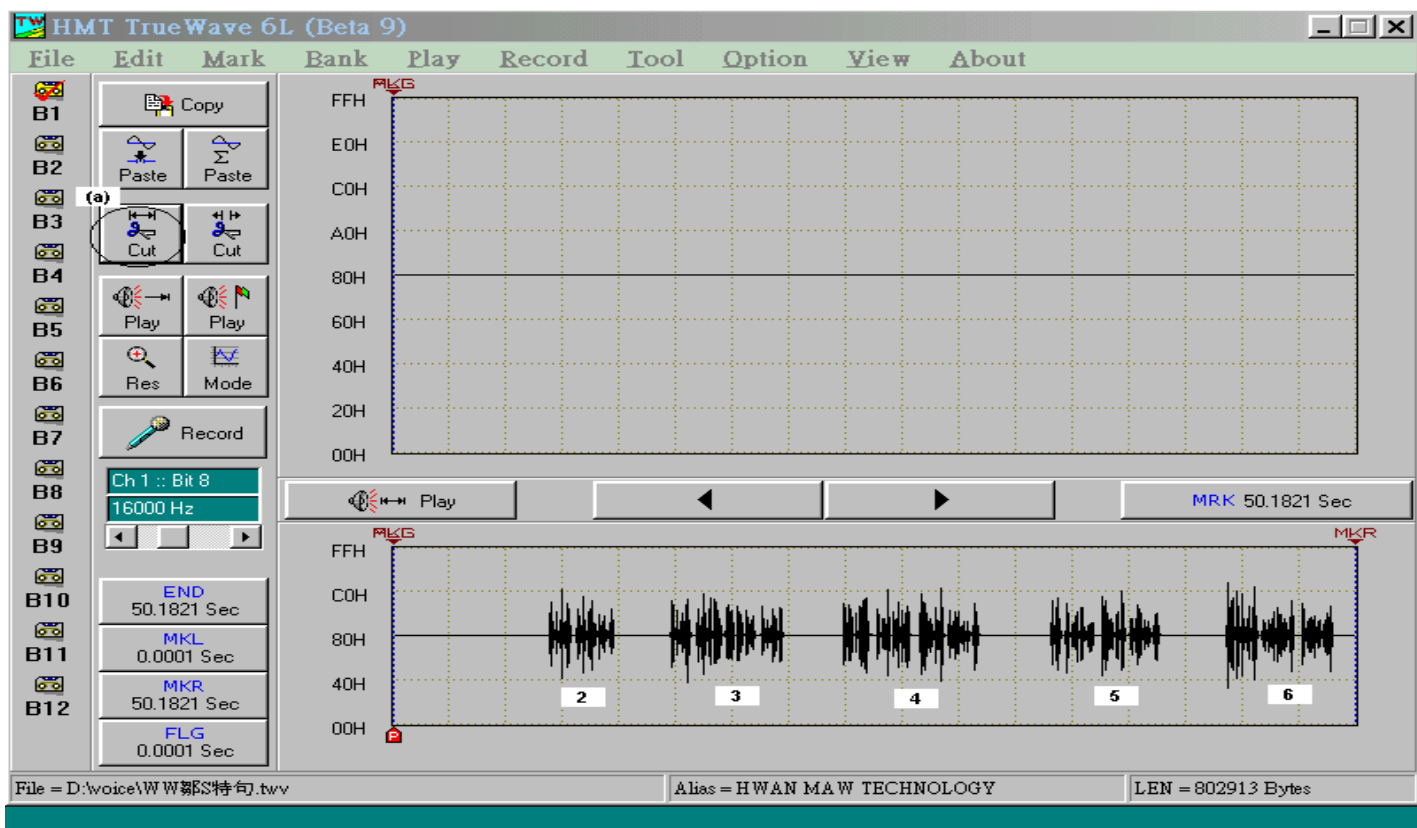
TW HMT TrueWave 6L (Beta 9)

File Edit Mark Bank Play Record Tool Option View About

B1
B2
B3
B4
B5
B6
B7
B8
B9
B10
B11
B12

Copy
Paste Paste
(a)
Cut Cut
Play Play
Res Mode
Record
Ch 1 :: Bit 8
16000 Hz

END
50.1821 Sec
MKL
0.0001 Sec
MKR
50.1821 Sec
FLG
0.0001 Sec

MKG
FFH
E0H
C0H
A0H
80H
60H
40H
20H
00H

Play
MRK 50.1821 Sec

MKG
MKR
FFH
C0H
80H
40H
00H
2
3
4
5
6
P

File = D:\voice\WW鄒S特句.twv
Alias = HWAN MAW TECHNOLOGY
LEN = 802913 Bytes